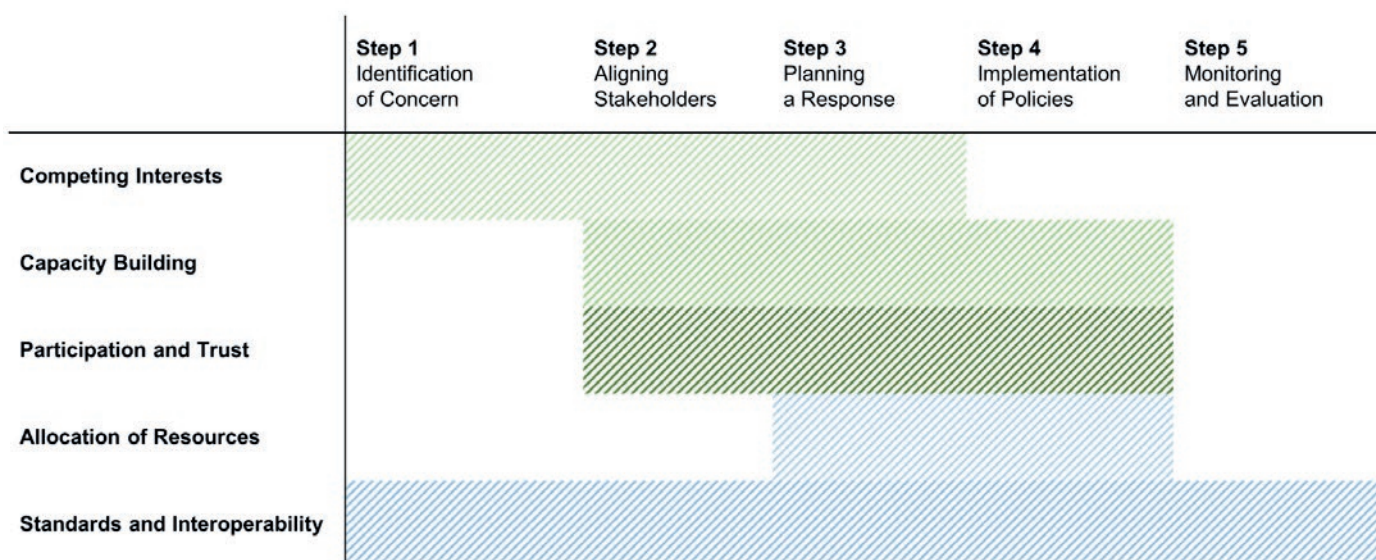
| | Step 1 Identification of Concern | Step 2 Aligning Stakeholders | Step 3 Planning a Response | Step 4 Implementation of Policies | Step 5 Monitoring and Evaluation |
|---|---|---|---|---|---|
| Competing Interests | | | | | |
| Capacity Building | | | | | |
| Participation and Trust | | | | | |
| Allocation of Resources | | | | | |
| Standards and Interoperability | | | | | |